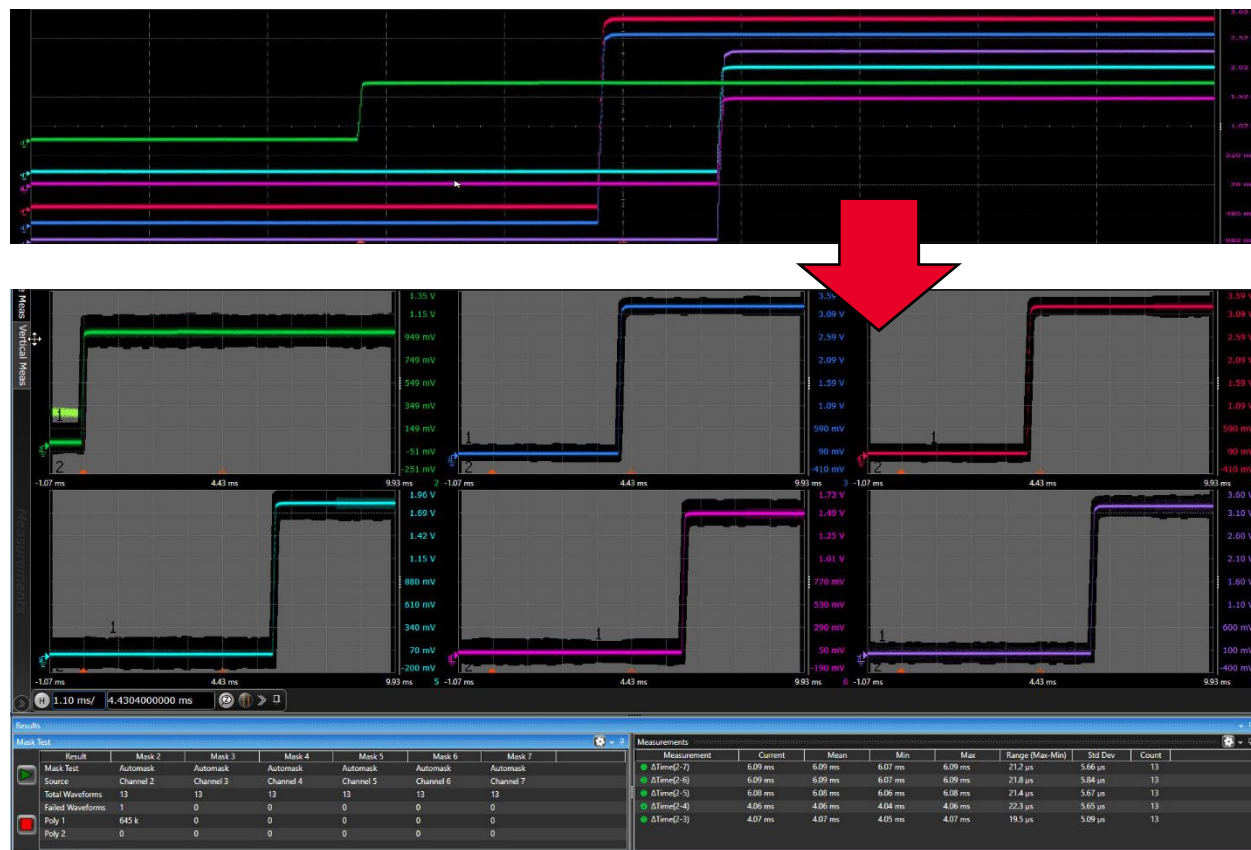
1.02
220 mV
-70
-480 mV
-980 mV

Meas
Vertical Meas
Measurements

1.35 V
1.15 V
949 mV
749 mV
549 mV
349 mV
149 mV
-51 mV
-251 mV
-1.07 ms 4.43 ms 9.93 ms 2

3.59 V
3.09 V
2.59 V
2.09 V
1.59 V
1.09 V
590 mV
90 mV
-410 mV
-1.07 ms 4.43 ms 9.93 ms 3

3.59 V
3.09 V
2.59 V
2.09 V
1.59 V
1.09 V
590 mV
90 mV
-410 mV
-1.07 ms 4.43 ms 9.93 ms

1.96 V
1.69 V
1.42 V
1.15 V
880 mV
610 mV
340 mV
70 mV
-200 mV
-1.07 ms 4.43 ms 9.93 ms 5

1.73 V
1.49 V
1.25 V
1.01 V
770 mV
530 mV
290 mV
50 mV
-190 mV
-1.07 ms 4.43 ms 9.93 ms 6

3.60 V
3.10 V
2.60 V
2.10 V
1.60 V
1.10 V
600 mV
100 mV
-400 mV
-1.07 ms 4.43 ms 9.93 ms

H 1.10 ms/ 4.4304000000 ms

Results
Mask Test

| Result | Mask 2 | Mask 3 | Mask 4 | Mask 5 | Mask 6 | Mask 7 |
|---|---|---|---|---|---|---|
| Mask Test | Automask | Automask | Automask | Automask | Automask | Automask |
| Source | Channel 2 | Channel 3 | Channel 4 | Channel 5 | Channel 6 | Channel 7 |
| Total Waveforms | 13 | 13 | 13 | 13 | 13 | 13 |
| Failed Waveforms | 1 | 0 | 0 | 0 | 0 | 0 |
| Poly 1 | 645 k | 0 | 0 | 0 | 0 | 0 |
| Poly 2 | 0 | 0 | 0 | 0 | 0 | 0 |

Measurements

| Measurement | Current | Mean | Min | Max | Range (Max-Min) | Std Dev | Count |
|---|---|---|---|---|---|---|---|
| ΔTime(2-7) | 6.09 ms | 6.09 ms | 6.07 ms | 6.09 ms | 21.2 µs | 5.66 µs | 13 |
| ΔTime(2-6) | 6.09 ms | 6.09 ms | 6.07 ms | 6.09 ms | 21.8 µs | 5.84 µs | 13 |
| ΔTime(2-5) | 6.08 ms | 6.08 ms | 6.06 ms | 6.08 ms | 21.4 µs | 5.67 µs | 13 |
| ΔTime(2-4) | 4.06 ms | 4.06 ms | 4.04 ms | 4.06 ms | 22.3 µs | 5.65 µs | 13 |
| ΔTime(2-3) | 4.07 ms | 4.07 ms | 4.05 ms | 4.07 ms | 19.5 µs | 5.09 µs | 13 |